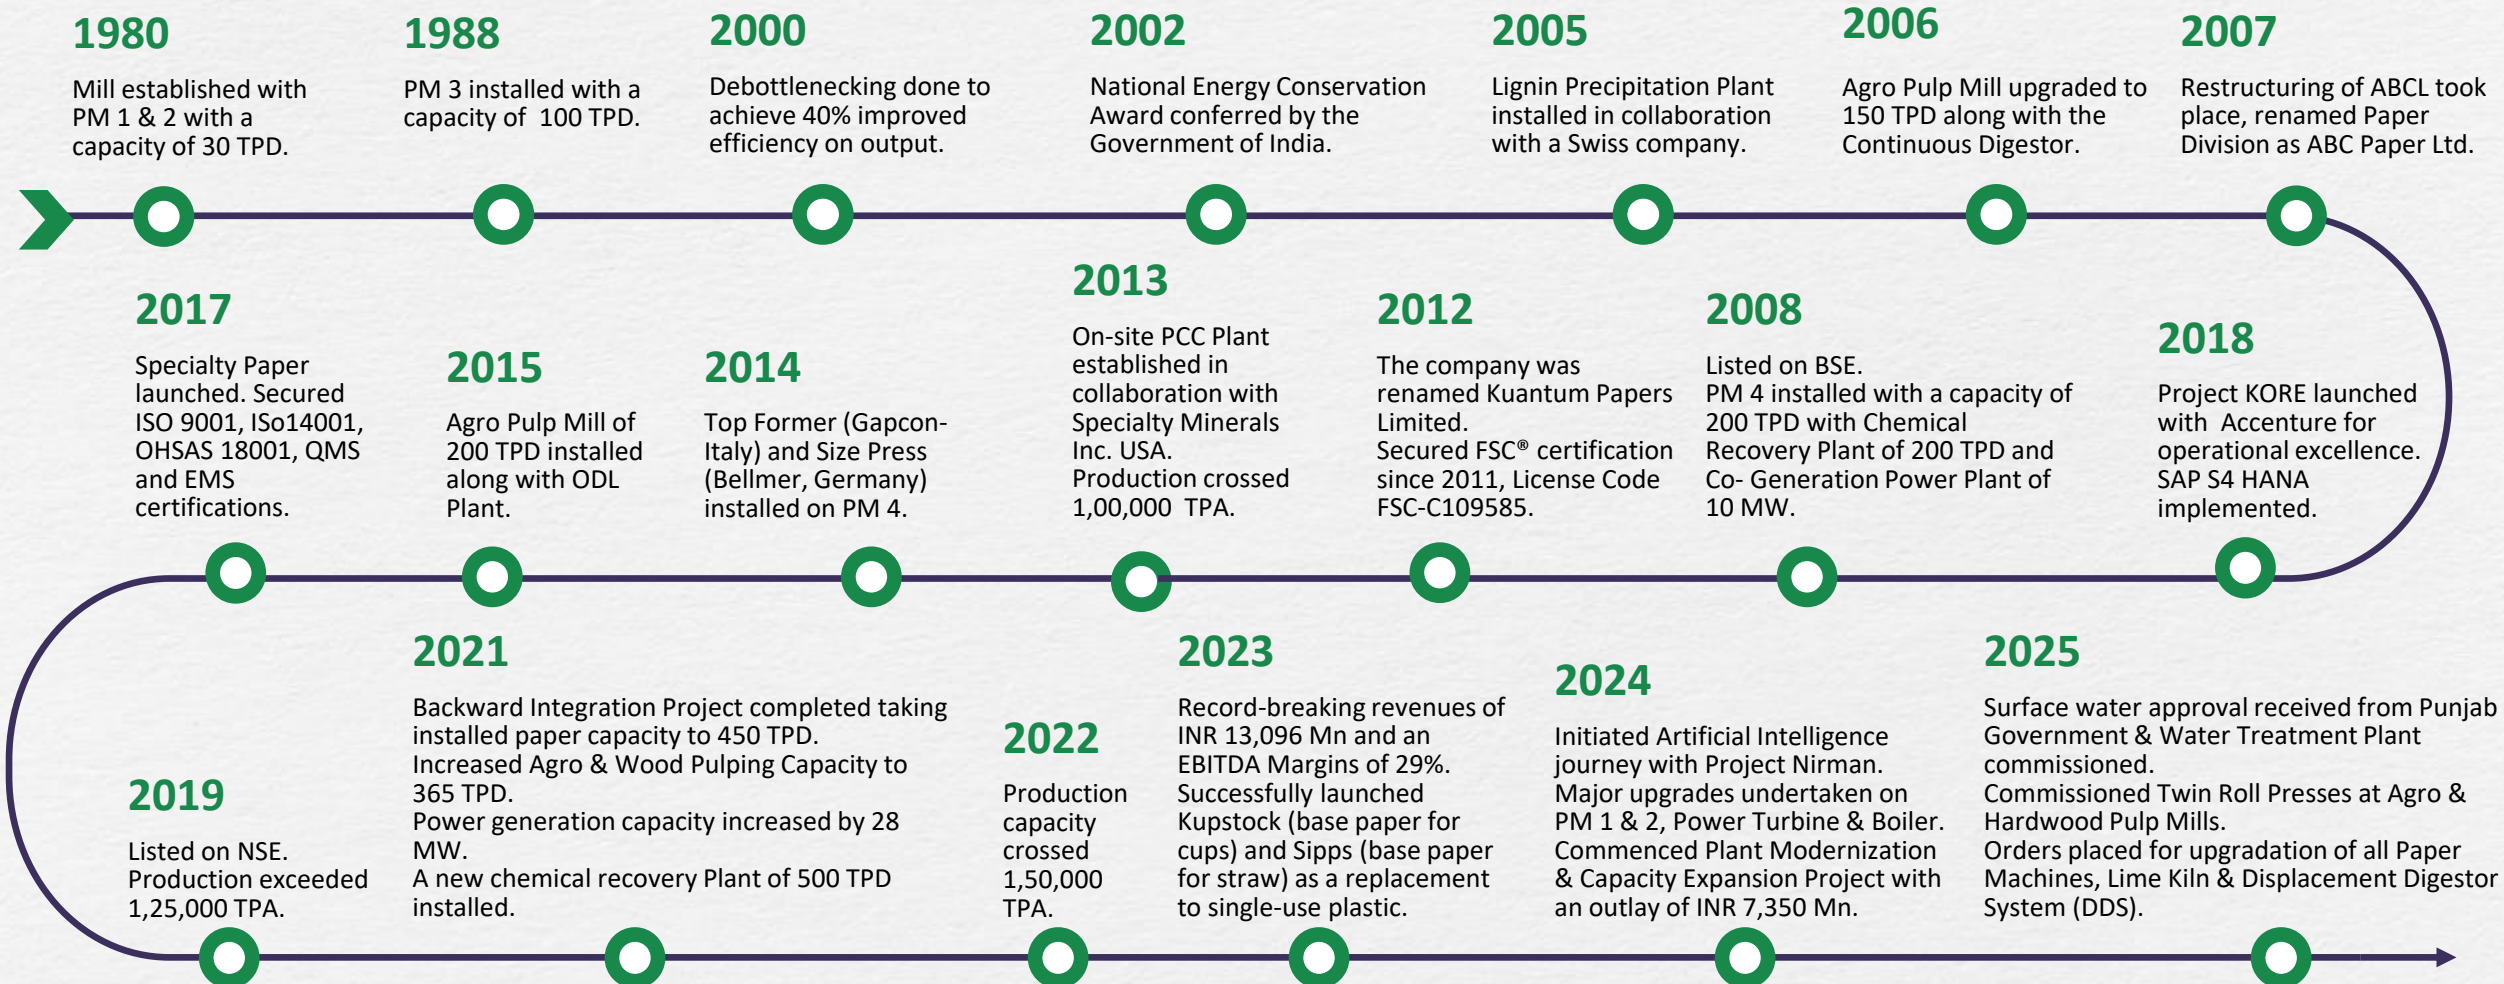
1980
Mill established with PM 1 & 2 with a capacity of 30 TPD.

1988
PM 3 installed with a capacity of 100 TPD.

2000
Debottlenecking done to achieve 40% improved efficiency on output.

2002
National Energy Conservation Award conferred by the Government of India.

2005
Lignin Precipitation Plant installed in collaboration with a Swiss company.

2006
Agro Pulp Mill upgraded to 150 TPD along with the Continuous Digestor.

2007
Restructuring of ABCL took place, renamed Paper Division as ABC Paper Ltd.

2017
Specialty Paper launched. Secured ISO 9001, ISo14001, OHSAS 18001, QMS and EMS certifications.

2015
Agro Pulp Mill of 200 TPD installed along with ODL Plant.

2014
Top Former (Gapcon-Italy) and Size Press (Bellmer, Germany) installed on PM 4.

2013
On-site PCC Plant established in collaboration with Specialty Minerals Inc. USA.
Production crossed 1,00,000 TPA.

2012
The company was renamed Kuantum Papers Limited.
Secured FSC® certification since 2011, License Code FSC-C109585.

2008
Listed on BSE.
PM 4 installed with a capacity of 200 TPD with Chemical Recovery Plant of 200 TPD and Co- Generation Power Plant of 10 MW.

2018
Project KORE launched with Accenture for operational excellence.
SAP S4 HANA implemented.

2019
Listed on NSE.
Production exceeded 1,25,000 TPA.

2021
Backward Integration Project completed taking installed paper capacity to 450 TPD.
Increased Agro & Wood Pulping Capacity to 365 TPD.
Power generation capacity increased by 28 MW.
A new chemical recovery Plant of 500 TPD installed.

2022
Production capacity crossed 1,50,000 TPA.

2023
Record-breaking revenues of INR 13,096 Mn and an EBITDA Margins of 29%.
Successfully launched Kupstock (base paper for cups) and Sipps (base paper for straw) as a replacement to single-use plastic.

2024
Initiated Artificial Intelligence journey with Project Nirman.
Major upgrades undertaken on PM 1 & 2, Power Turbine & Boiler.
Commenced Plant Modernization & Capacity Expansion Project with an outlay of INR 7,350 Mn.

2025
Surface water approval received from Punjab Government & Water Treatment Plant commissioned.
Commissioned Twin Roll Presses at Agro & Hardwood Pulp Mills.
Orders placed for upgradation of all Paper Machines, Lime Kiln & Displacement Digestor System (DDS).